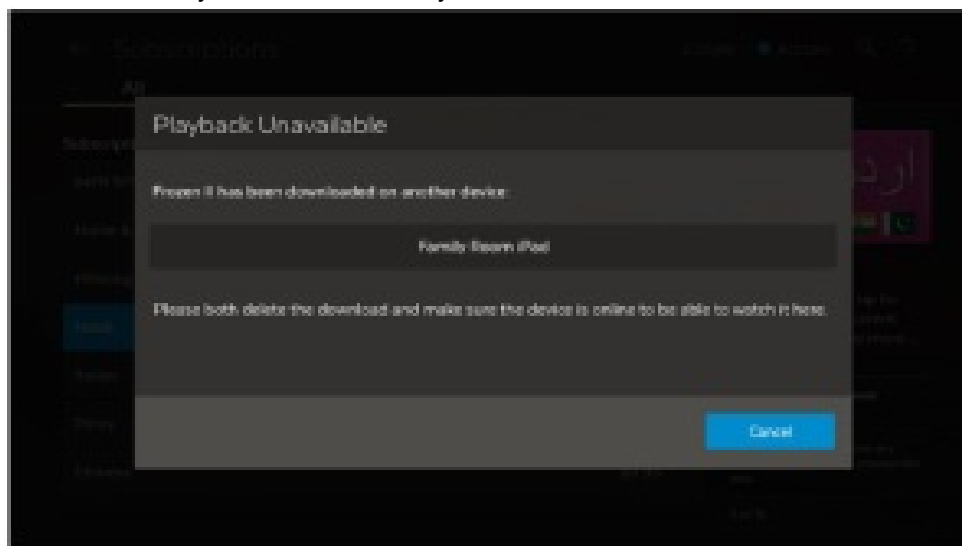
Subscriptions

All

Playback Unavailable

Frozen II has been downloaded on another device:

Family Room iPad

Please both delete the download and make sure the device is online to be able to watch it here.

Cancel

اردو